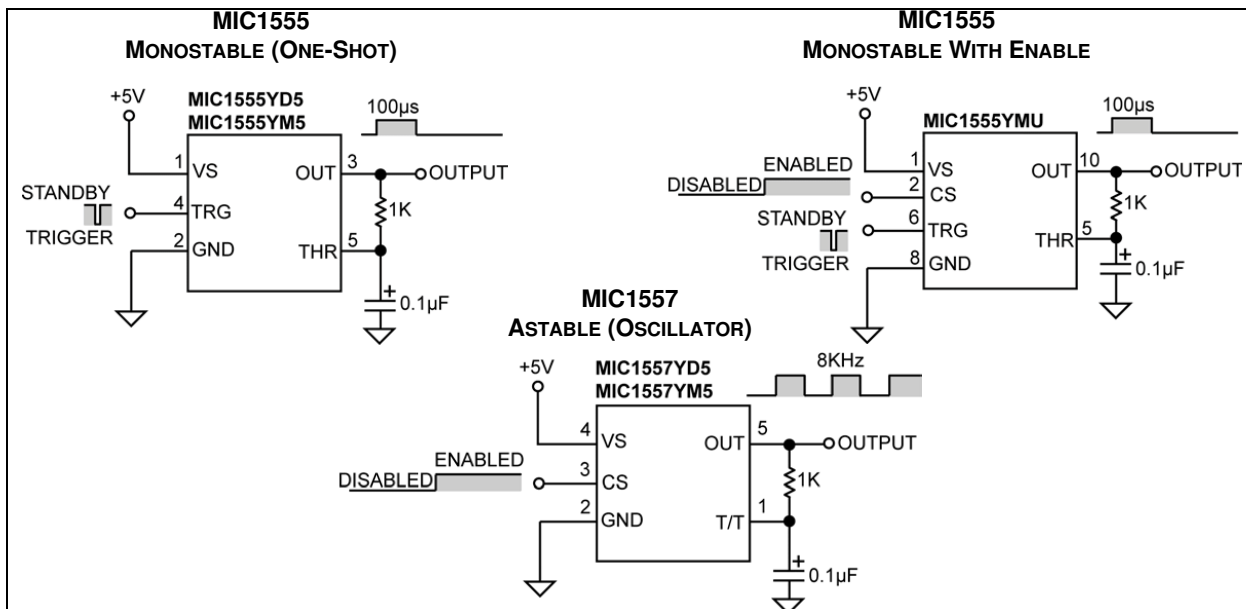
MIC1555
MONOSTABLE (ONE-SHOT)

+5V
MIC1555YD5
MIC1555YM5
100µs
1 VS
OUT 3
OUTPUT
STANDBY
4 TRG
TRIGGER
1K
2 GND
THR 5
0.1µF

MIC1555
MONOSTABLE WITH ENABLE

+5V
MIC1555YMU
100µs
ENABLED
1 VS
OUT 10
OUTPUT
DISABLED
2 CS
STANDBY
6 TRG
1K
THR 5
TRIGGER
8 GND
0.1µF

MIC1557
ASTABLE (OSCILLATOR)

+5V
MIC1557YD5
MIC1557YM5
8KHz
4 VS
OUT 5
OUTPUT
ENABLED
DISABLED
3 CS
1K
2 GND
T/T 1
0.1µF